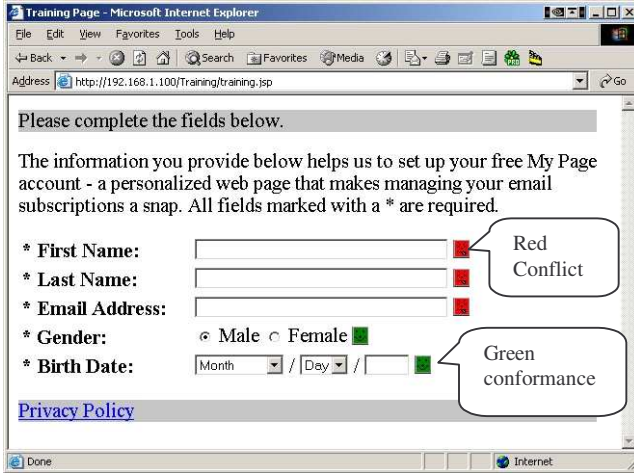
Training Page - Microsoft Internet Explorer

File Edit View Favorites Tools Help

Back Search Favorites Media

Address http://192.168.1.100/Training/training.jsp Go

Please complete the fields below.

The information you provide below helps us to set up your free My Page account - a personalized web page that makes managing your email subscriptions a snap. All fields marked with a * are required.

* First Name:

* Last Name:

* Email Address:

* Gender: Male Female

* Birth Date: Month / Day /

Red Conflict

Green conformance

Privacy Policy

Done

Internet